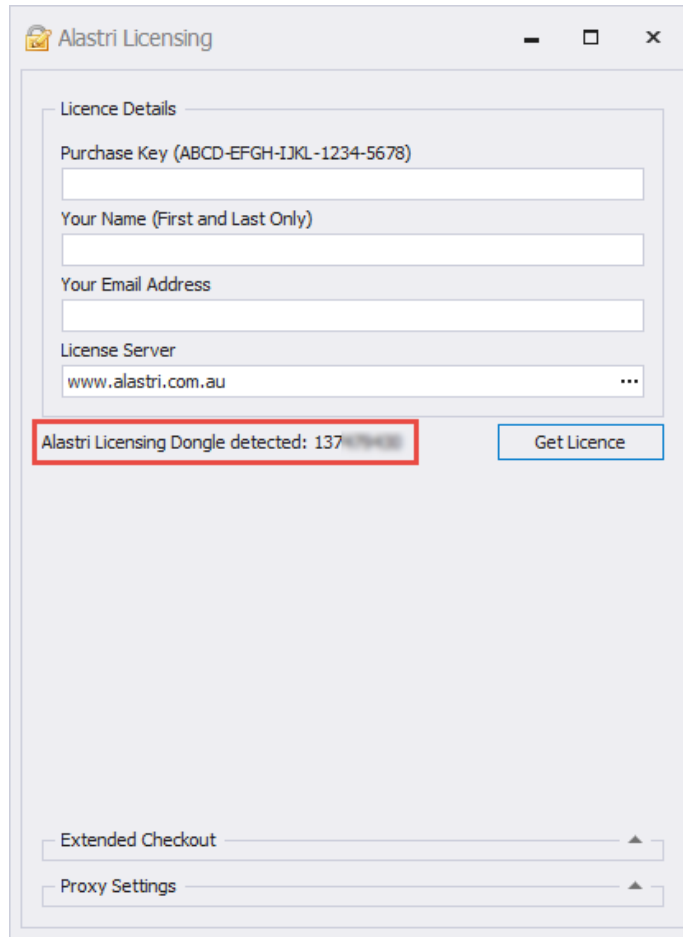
Alastri Licensing

Licence Details

Purchase Key (ABCD-EFGH-IJKL-1234-5678)

Your Name (First and Last Only)

Your Email Address

License Server

www.alastri.com.au

...

Alastri Licensing Dongle detected: 137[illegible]

Get Licence

Extended Checkout

Proxy Settings